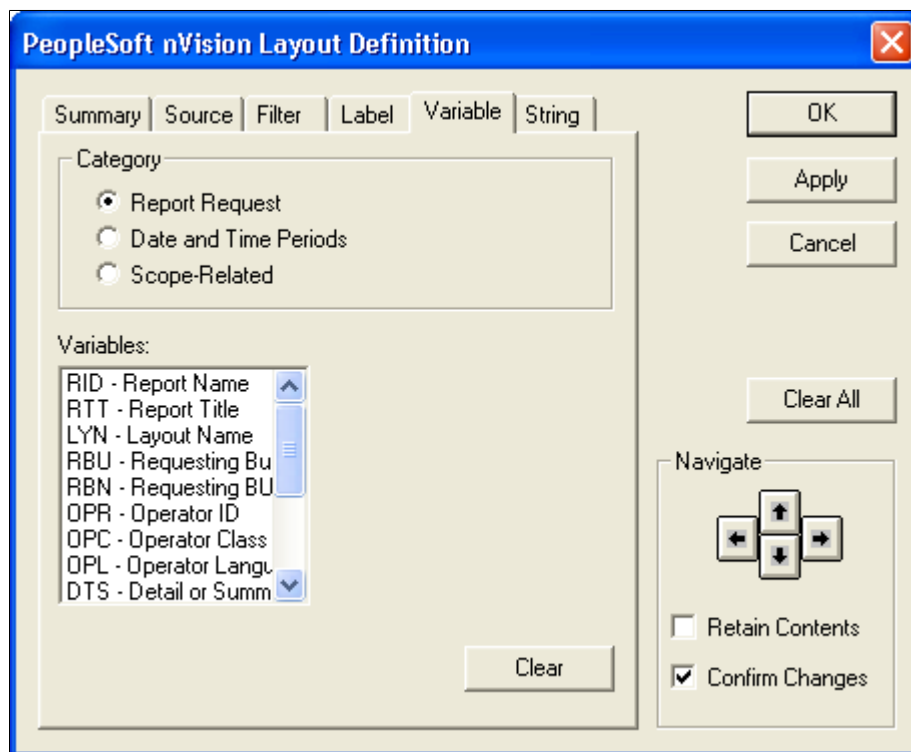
PeopleSoft nVision Layout Definition

Summary | Source | Filter | Label | Variable | String

Category
Report Request
Date and Time Periods
Scope-Related

Variables:
RID - Report Name
RTT - Report Title
LYN - Layout Name
RBU - Requesting Bu
RBN - Requesting BU
OPR - Operator ID
OPC - Operator Class
OPL - Operator Langu
DTS - Detail or Summ

Clear

OK
Apply
Cancel
Clear All

Navigate

Retain Contents
Confirm Changes